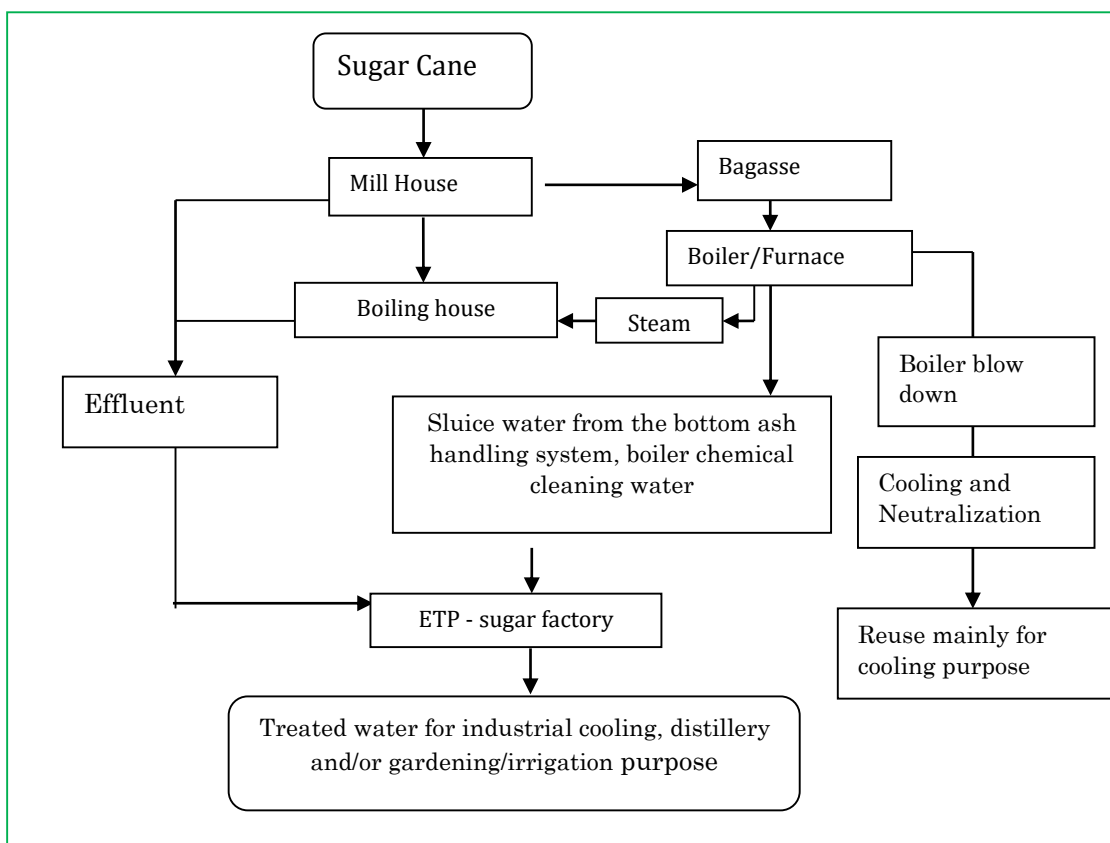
Sugar Cane

Mill House

Bagasse

Boiler/Furnace

Boiling house

Steam

Boiler blow down

Effluent

Sluice water from the bottom ash handling system, boiler chemical cleaning water

Cooling and Neutralization

ETP - sugar factory

Reuse mainly for cooling purpose

Treated water for industrial cooling, distillery and/or gardening/irrigation purpose